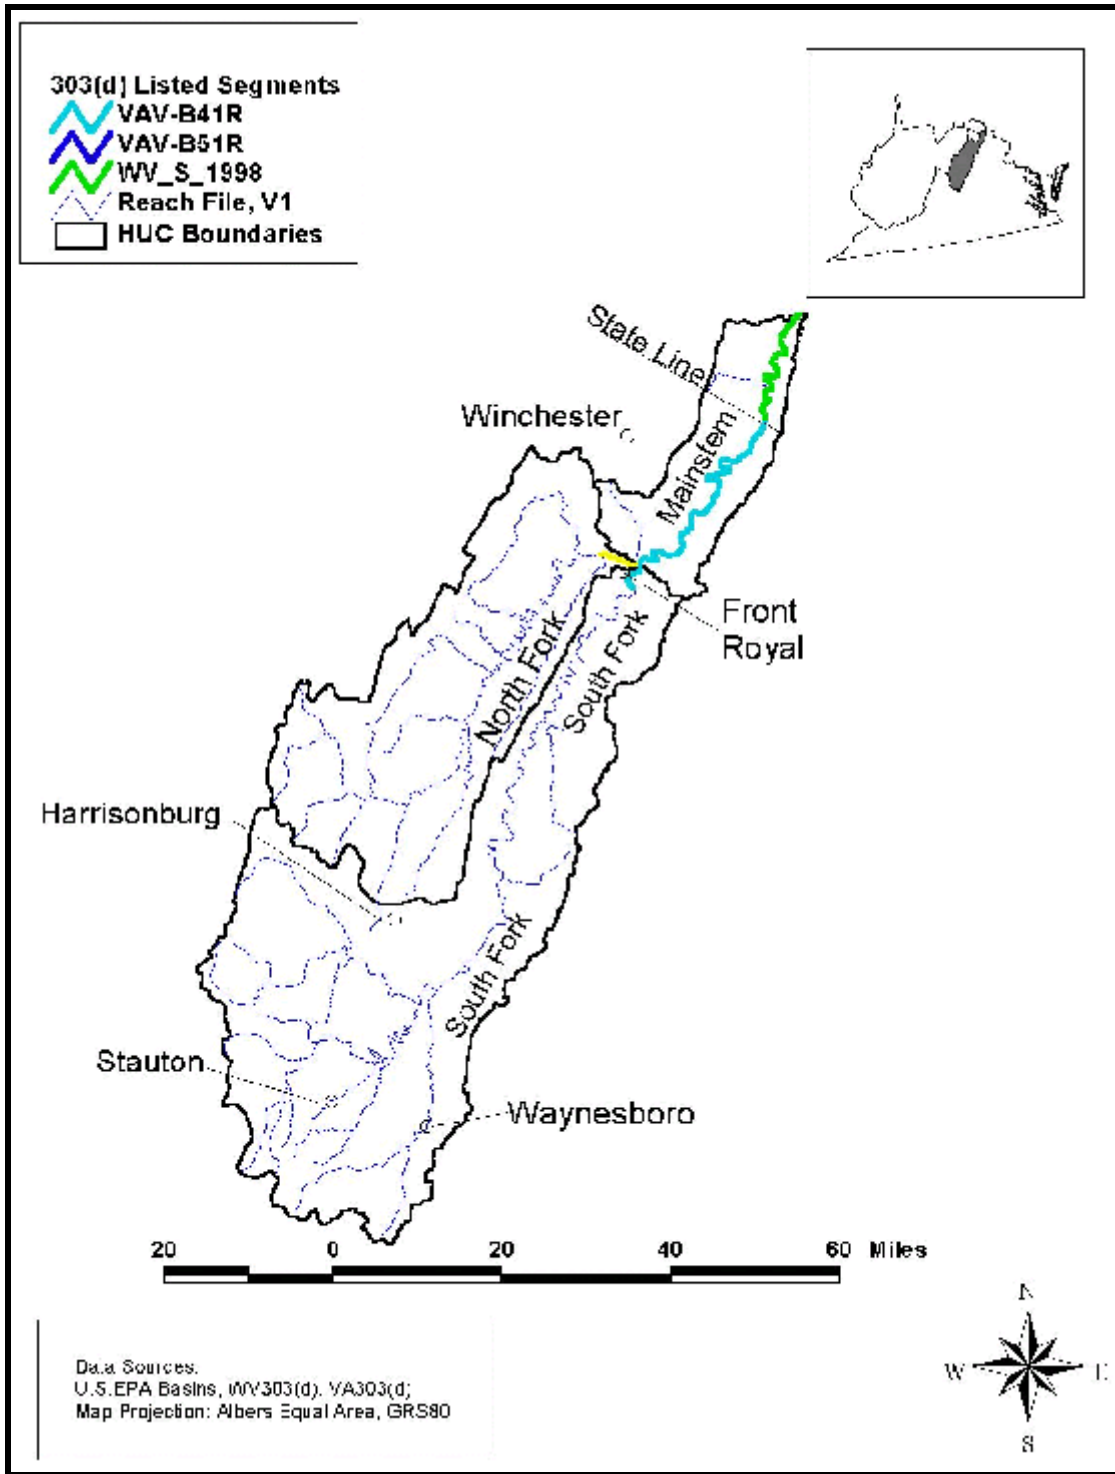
303(d) Listed Segments
VAV-B41R
VAV-B51R
WV_S_1998
Reach File, V1
HUC Boundaries

State Line
Winchester
Mainstem
Front Royal
North Fork
South Fork
Harrisonburg
South Fork
Stauton
Waynesboro

20 0 20 40 60 Miles

Da.a Sources.
U.S.EPA Basins, WV303(d). VA303(d;
Map Projection: Albers Equal Area, GRS80

N
W
E
S